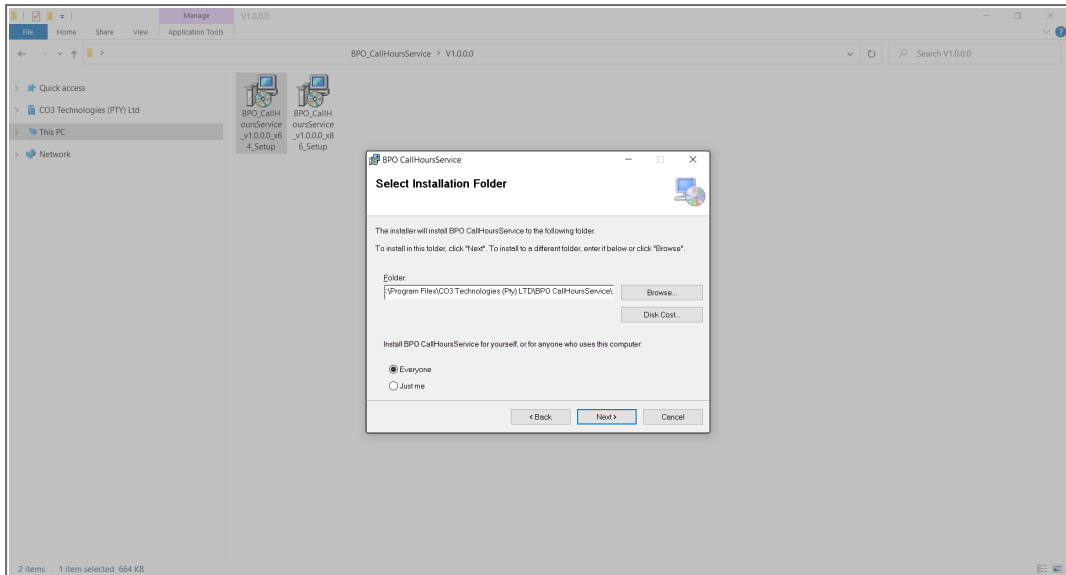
Manage V1.0.0.0

File Home Share View Application Tools

BPO_CallHoursService > V1.0.0.0

Search V1.0.0.0

Quick access

CO3 Technologies (PTY) Ltd

This PC

Network

BPO_CallHoursService_v1.0.0.0_x64_Setup

BPO_CallHoursService_v1.0.0.0_x86_Setup

BPO CallHoursService

Select Installation Folder

The installer will install BPO CallHoursService to the following folder.

To install in this folder, click "Next". To install to a different folder, enter it below or click "Browse".

Folder:

:\Program Files\CO3 Technologies (Pty) LTD\BPO CallHoursService\

Browse...

Disk Cost...

Install BPO CallHoursService for yourself, or for anyone who uses this computer:

Everyone

Just me

< Back

Next >

Cancel

2 items 1 item selected 664 KB